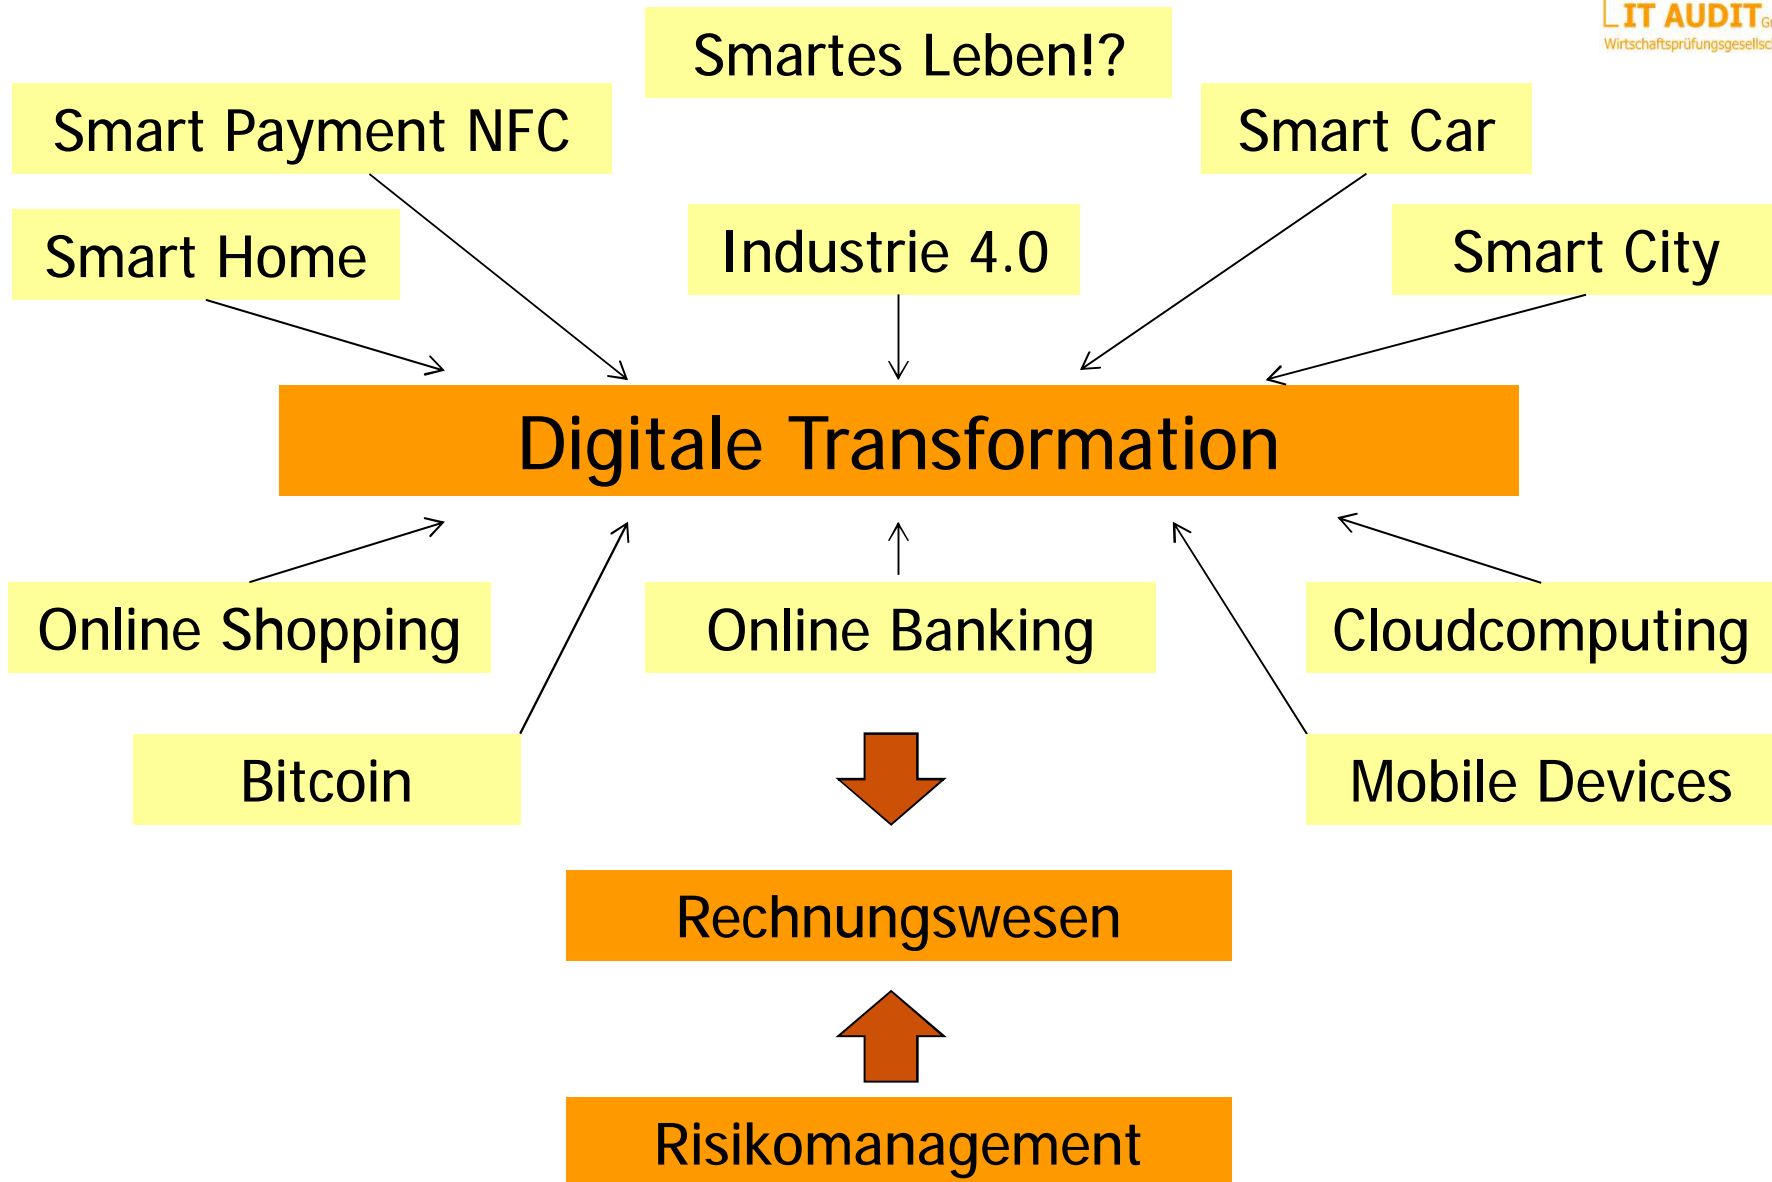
IT AUDIT G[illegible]
Wirtschaftsprüfungsgesellsc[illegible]

Smartes Leben!?

Smart Payment NFC

Smart Car

Smart Home

Industrie 4.0

Smart City

Digitale Transformation

Online Shopping

Online Banking

Cloudcomputing

Bitcoin

Mobile Devices

Rechnungswesen

Risikomanagement